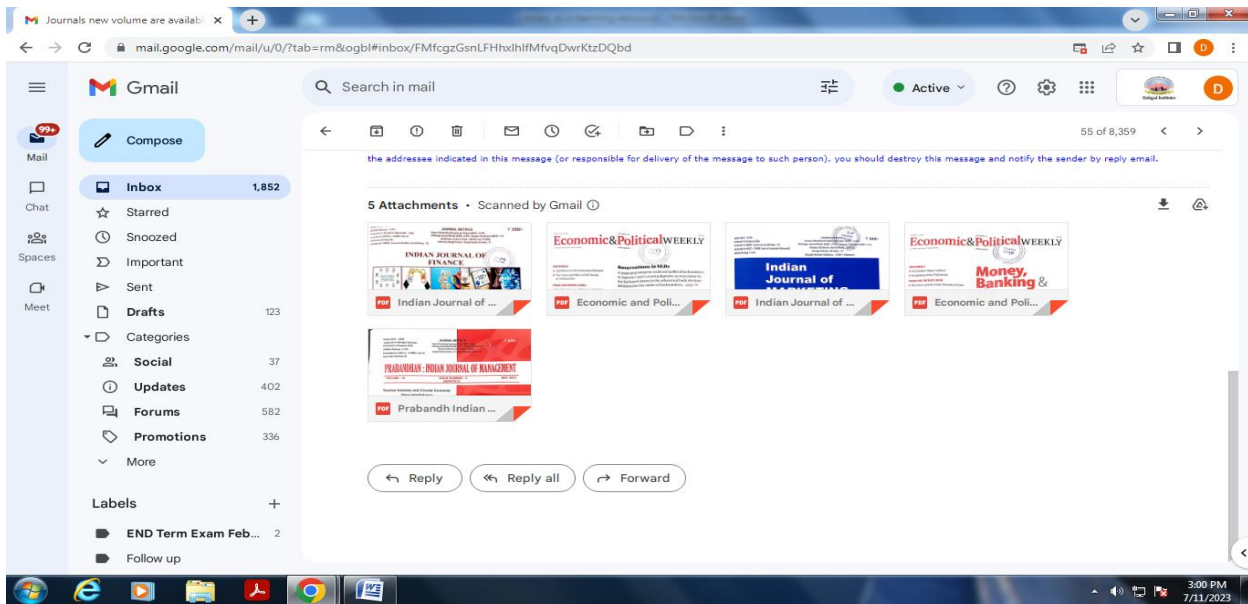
Journals new volume are availab ×

mail.google.com/mail/u/0/?tab=rm&ogbl#inbox/FMfcgzGsnLFHhxlhlfMfvqDwrKtzDQbd

Gmail

Search in mail

Active

D

Mail 99+

Chat

Spaces

Meet

Compose

Inbox 1,852

Starred

Snoozed

Important

Sent

Drafts 123

Categories

Social 37

Updates 402

Forums 582

Promotions 336

More

Labels +

END Term Exam Feb... 2

Follow up

55 of 8,359

the addressee indicated in this message (or responsible for delivery of the message to such person), you should destroy this message and notify the sender by reply email.

5 Attachments • Scanned by Gmail

INDIAN JOURNAL OF FINANCE

Indian Journal of ...

Economic&PoliticalWEEKLY

Economic and Poli...

Indian Journal of

Indian Journal of ...

Economic&PoliticalWEEKLY

Money, Banking &

Economic and Poli...

PRABANDHAN : INDIAN JOURNAL OF MANAGEMENT

Prabandh Indian ...

Reply

Reply all

Forward

3:00 PM
7/11/2023